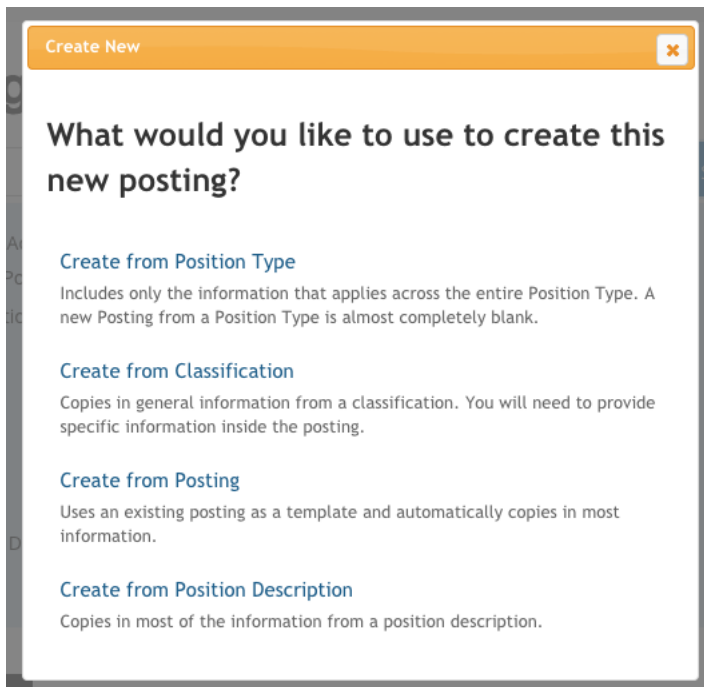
Create New

×

What would you like to use to create this new posting?

Create from Position Type

Includes only the information that applies across the entire Position Type. A new Posting from a Position Type is almost completely blank.

Create from Classification

Copies in general information from a classification. You will need to provide specific information inside the posting.

Create from Posting

Uses an existing posting as a template and automatically copies in most information.

Create from Position Description

Copies in most of the information from a position description.